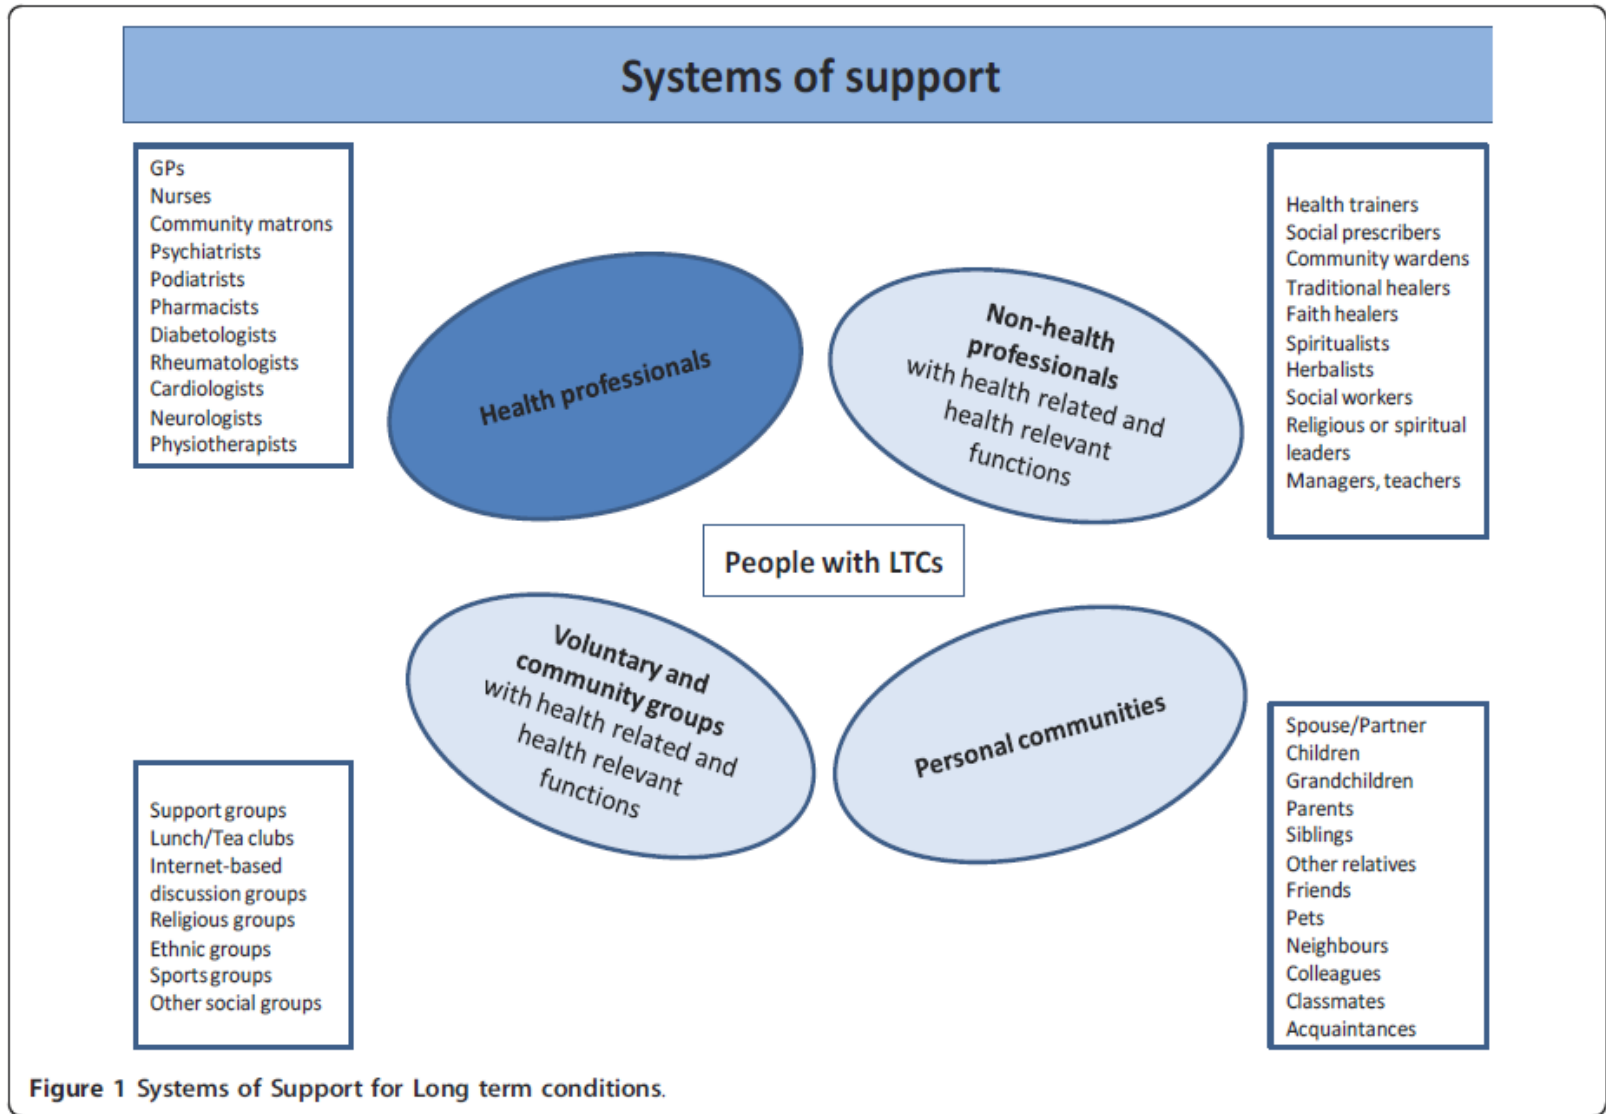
Systems of support

GPs
Nurses
Community matrons
Psychiatrists
Podiatrists
Pharmacists
Diabetologists
Rheumatologists
Cardiologists
Neurologists
Physiotherapists

Health professionals

Non-health professionals with health related and health relevant functions

Health trainers
Social prescribers
Community wardens
Traditional healers
Faith healers
Spiritualists
Herbalists
Social workers
Religious or spiritual leaders
Managers, teachers

People with LTCs

Support groups
Lunch/Tea clubs
Internet-based discussion groups
Religious groups
Ethnic groups
Sports groups
Other social groups

Voluntary and community groups with health related and health relevant functions

Personal communities

Spouse/Partner
Children
Grandchildren
Parents
Siblings
Other relatives
Friends
Pets
Neighbours
Colleagues
Classmates
Acquaintances

Figure 1 Systems of Support for Long term conditions.